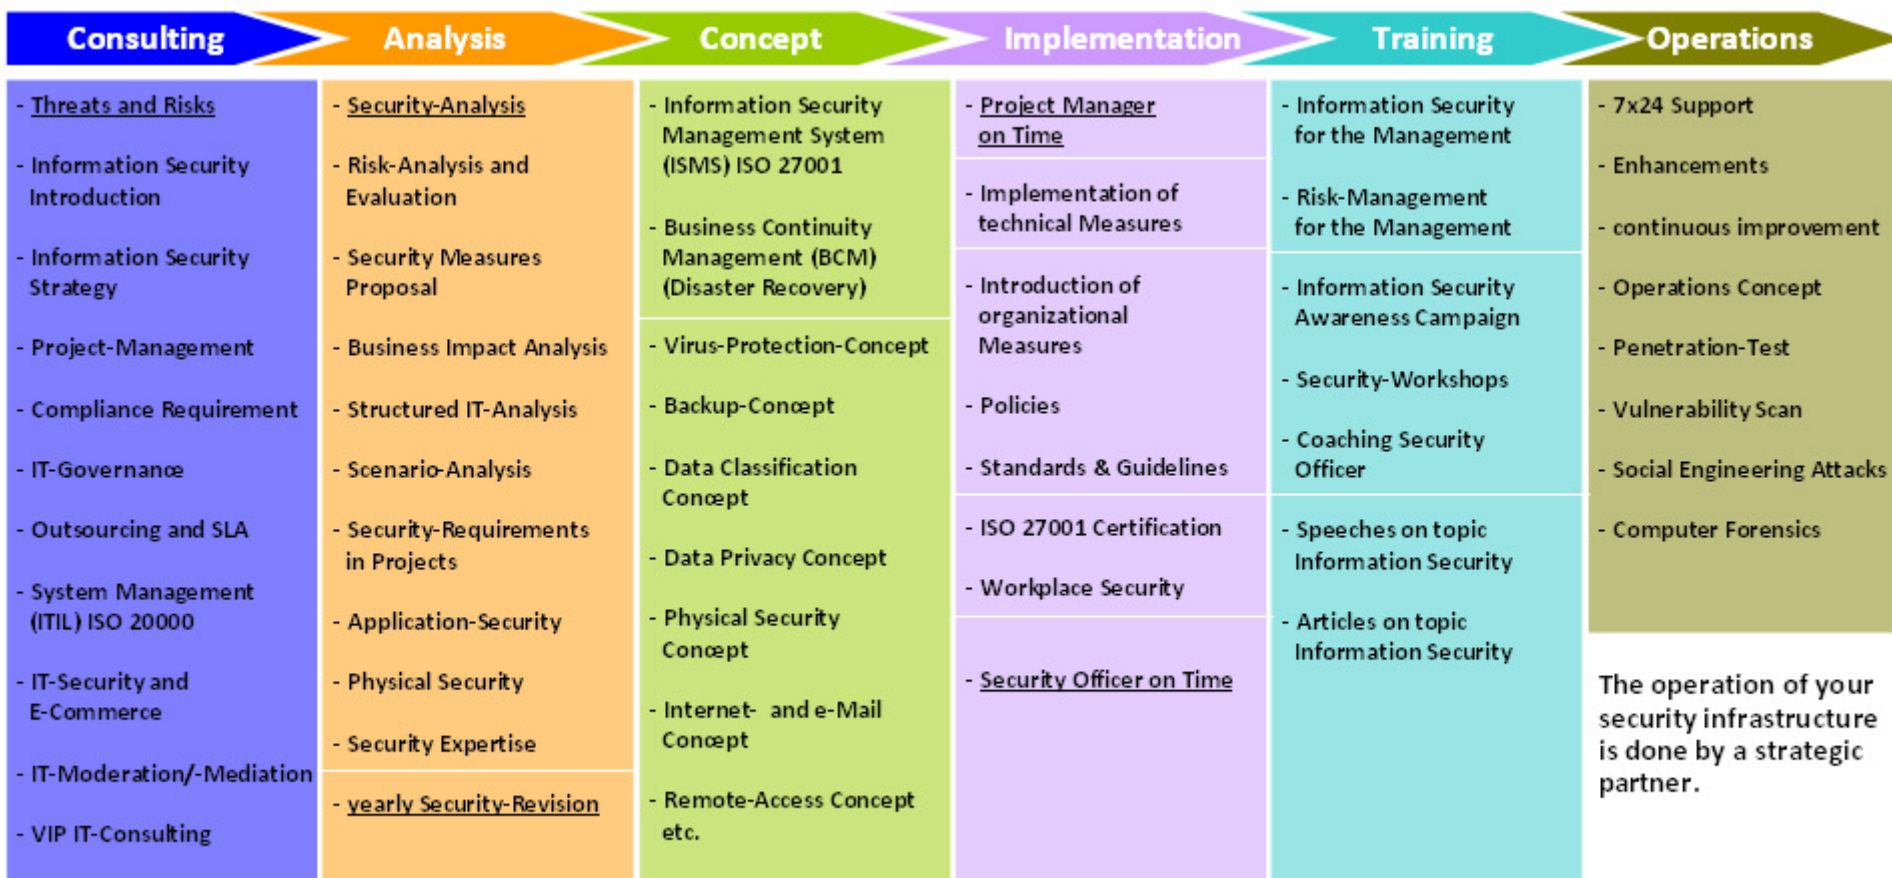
Consulting

- Threats and Risks

- Information Security Introduction

- Information Security Strategy

- Project-Management

- Compliance Requirement

- IT-Governance

- Outsourcing and SLA

- System Management (ITIL) ISO 20000

- IT-Security and E-Commerce

- IT-Moderation/-Mediation

- VIP IT-Consulting

Analysis

- Security-Analysis

- Risk-Analysis and Evaluation

- Security Measures Proposal

- Business Impact Analysis

- Structured IT-Analysis

- Scenario-Analysis

- Security-Requirements in Projects

- Application-Security

- Physical Security

- Security Expertise

- yearly Security-Revision

Concept

- Information Security Management System (ISMS) ISO 27001

- Business Continuity Management (BCM) (Disaster Recovery)

- Virus-Protection-Concept

- Backup-Concept

- Data Classification Concept

- Data Privacy Concept

- Physical Security Concept

- Internet- and e-Mail Concept

- Remote-Access Concept etc.

Implementation

- Project Manager on Time

- Implementation of technical Measures

- Introduction of organizational Measures

- Policies

- Standards & Guidelines

- ISO 27001 Certification

- Workplace Security

- Security Officer on Time

Training

- Information Security for the Management

- Risk-Management for the Management

- Information Security Awareness Campaign

- Security-Workshops

- Coaching Security Officer

- Speeches on topic Information Security

- Articles on topic Information Security

Operations

- 7x24 Support

- Enhancements

- continuous improvement

- Operations Concept

- Penetration-Test

- Vulnerability Scan

- Social Engineering Attacks

- Computer Forensics

The operation of your security infrastructure is done by a strategic partner.